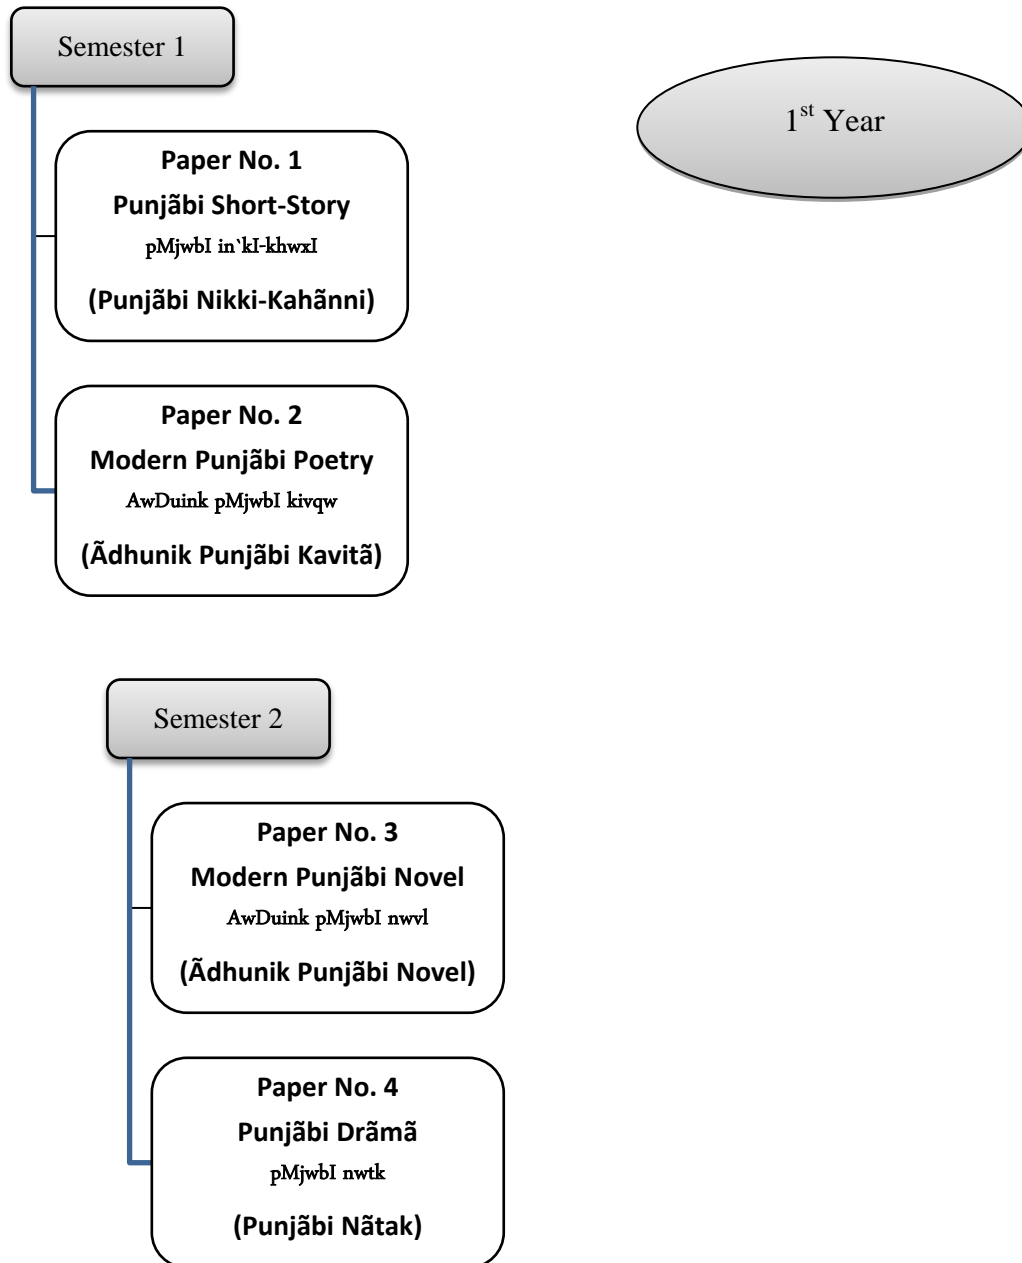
Semester 1

1st Year

Paper No. 1
Punjãbi Short-Story
pMjwbI in`kI-khwxI
(Punjãbi Nikki-Kahãnni)

Paper No. 2
Modern Punjãbi Poetry
AwDuink pMjwbI kivqw
(Ãdhunik Punjãbi Kavitã)

Semester 2

Paper No. 3
Modern Punjãbi Novel
AwDuink pMjwbI nwvl
(Ãdhunik Punjãbi Novel)

Paper No. 4
Punjãbi Drãmã
pMjwbI nwtk
(Punjãbi Nãtak)